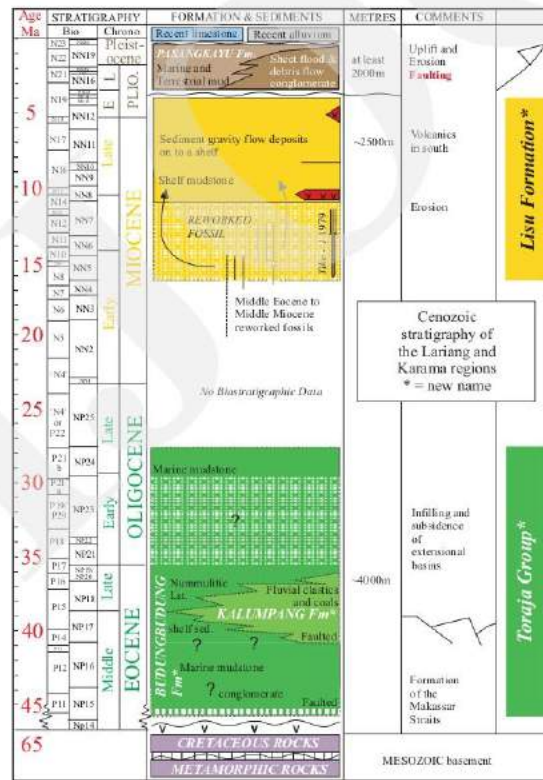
| Age Ma | STRATIGRAPHY Bio | | Chrono | FORMATION & SEDIMENTS | METRES | COMMENTS |
|---|---|---|---|---|---|---|
| | N23 | NN19 | Pleistocene | Recent limestone / Recent alluvium / PASANGKAYU Fm. Marine and Terrestrial mud / Sheet flood & debris flow conglomerate | at least 2000m | Uplift and Erosion Faulting |
| 5 | N22 N21 N19 N18 N17 N16 N15 N14 N13 N12 N11 N10 N9 N8 N7 N6 N5 N4 | NN16 NN12 NN11 NN10 NN9 NN8 NN7 NN6 NN5 NN4 NN3 NN2 NN1 | PLIO. E L / MIOCENE Late Middle Early | Sediment gravity flow deposits on to a shelf / Shelf mudstone / REWORKED FOSSIL / Middle Eocene to Middle Miocene reworked fossils | ~2500m | Volcanics in south / Erosion |
| 10 | | | | | | |
| 15 | | | | | | |
| 20 | | | | | | |
| 25 | N4 or P22 P21 b P21 a P20 P19 P18 P17 P16 | NP25 NP24 NP23 NP22 NP21 NP19 NP20 | OLIGOCENE Late Early | No Biostratigraphic Data / Marine mudstone ? | | |
| 30 | | | | | | Infilling and subsidence of extensional basins |
| 35 | P15 P14 P13 P12 P11 | NP18 NP17 NP16 NP15 NP14 | EOCENE Late Middle | Nummulitic Lst. Fluvial clastics and coals KALUMPANG Fm* shelf sed. ? ? Faulted BUDUNGBUDUNG Fm* Marine mudstone ? conglomerate Faulted | ~4000m | |
| 40 | | | | | | |
| 45 | | | | | | Formation of the Makassar Straits |
| 65 | | | | CRETACEOUS ROCKS / METAMORPHIC ROCKS | | MESOZOIC basement |

Lisu Formation*

Toraja Group*

Cenozoic stratigraphy of the Lariang and Karama regions
* = new name